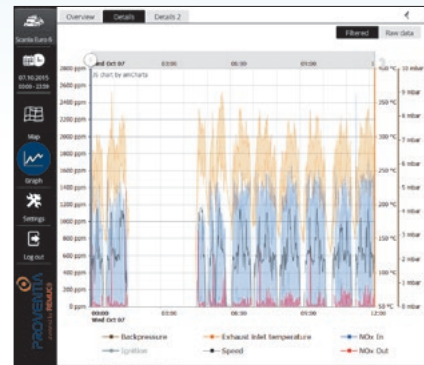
Scania Euro 6

07.10.2015 00:00 - 23:59

Map

Graph

Settings

Log out

PROVENTIA

Overview | Details | Details 2

Filtered | Raw data

Wed Oct 07 | 03:00 | 06:00 | 09:00

JS chart by amCharts

2800 ppm
2600 ppm
2400 ppm
2200 ppm
2000 ppm
1800 ppm
1600 ppm
1400 ppm
1200 ppm
1000 ppm
800 ppm
600 ppm
400 ppm
200 ppm
0 ppm

400 °C
350 °C
300 °C
250 °C
200 °C
150 °C
100 °C
50 °C

10 mbar
9 mbar
8 mbar
7 mbar
6 mbar
5 mbar
4 mbar
3 mbar
2 mbar
1 mbar
0 mbar

00:00 Wed Oct 07 | 03:00 | 06:00 | 09:00 | 12:00

Backpressure | Exhaust inlet temperature | NOx In
Ignition | Speed | NOx Out